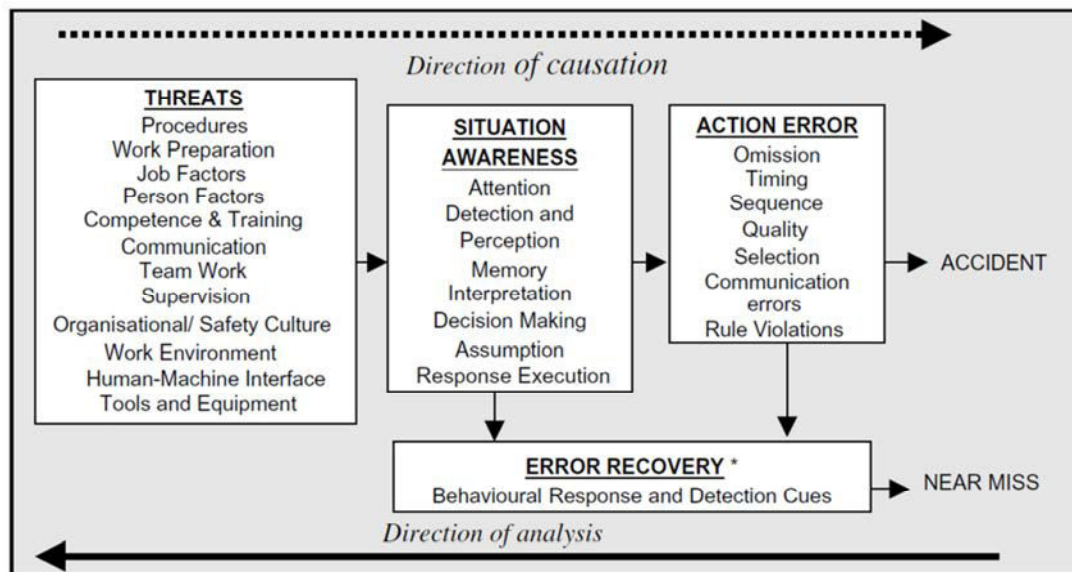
Direction of causation

THREATS
Procedures
Work Preparation
Job Factors
Person Factors
Competence & Training
Communication
Team Work
Supervision
Organisational/ Safety Culture
Work Environment
Human-Machine Interface
Tools and Equipment

SITUATION AWARENESS
Attention
Detection and Perception
Memory
Interpretation
Decision Making
Assumption
Response Execution

ACTION ERROR
Omission
Timing
Sequence
Quality
Selection
Communication errors
Rule Violations

ACCIDENT

ERROR RECOVERY *
Behavioural Response and Detection Cues

NEAR MISS

Direction of analysis